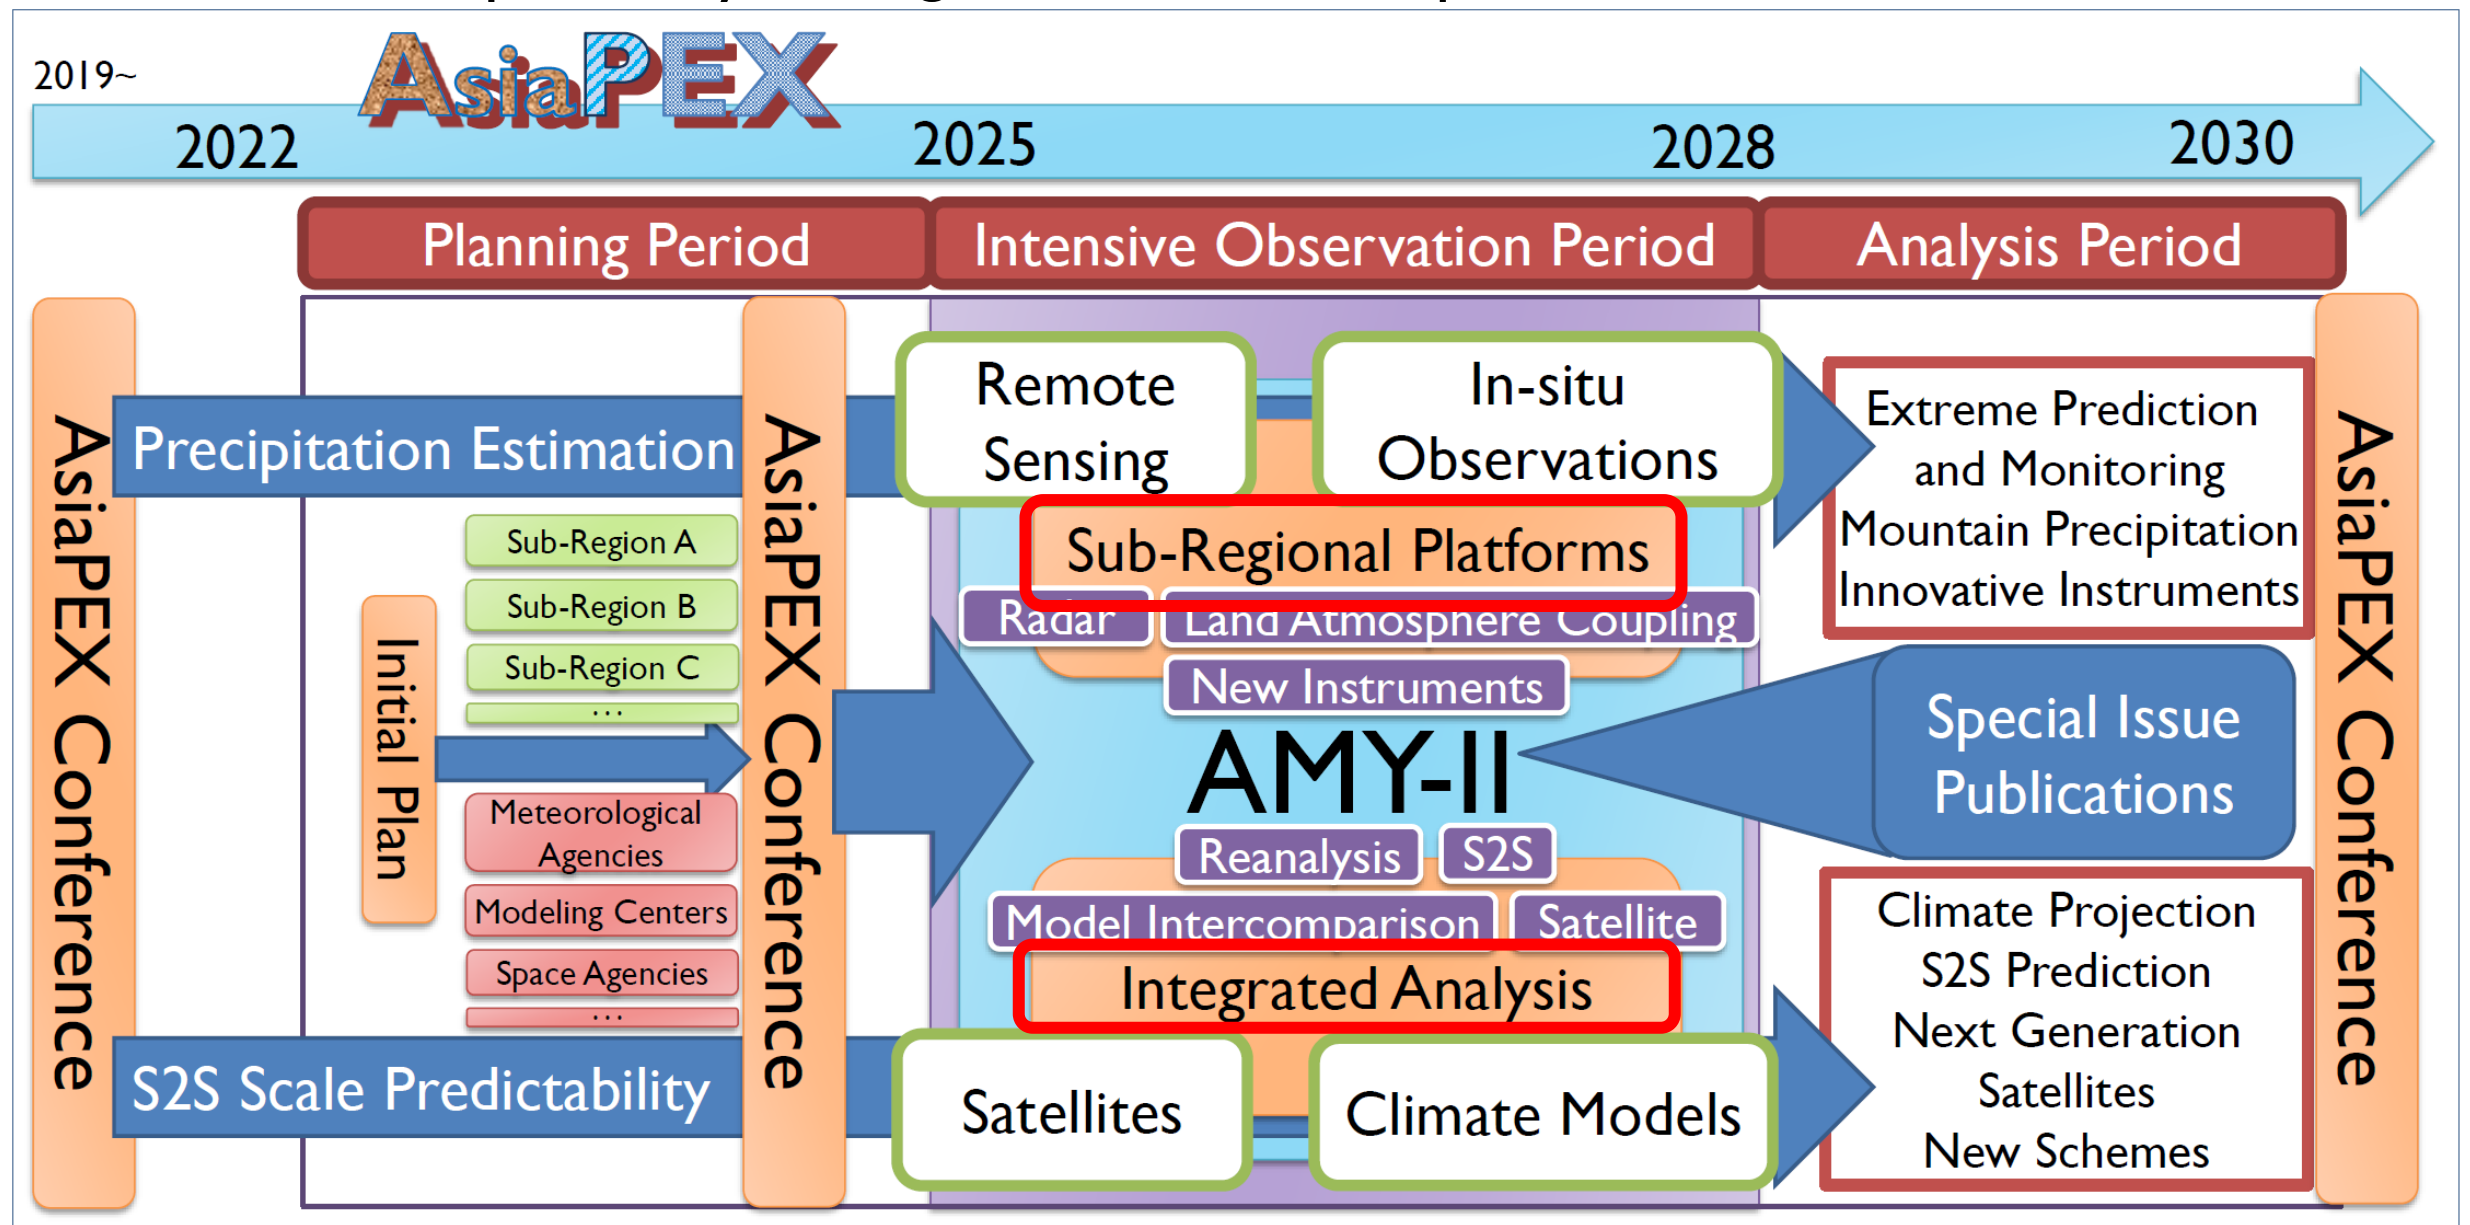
2019~

AsiaPEX

2022

2025

2028

2030

Planning Period

Intensive Observation Period

Analysis Period

AsiaPEX Conference

Precipitation Estimation

Sub-Region A

Sub-Region B

Sub-Region C

...

Initial Plan

Meteorological Agencies

Modeling Centers

Space Agencies

...

S2S Scale Predictability

AsiaPEX Conference

Remote Sensing

In-situ Observations

Sub-Regional Platforms

Radar

Land Atmosphere Coupling

New Instruments

AMY-II

Reanalysis

S2S

Model Intercomparison

Satellite

Integrated Analysis

Satellites

Climate Models

Extreme Prediction and Monitoring
Mountain Precipitation
Innovative Instruments

Special Issue Publications

Climate Projection
S2S Prediction
Next Generation Satellites
New Schemes

AsiaPEX Conference